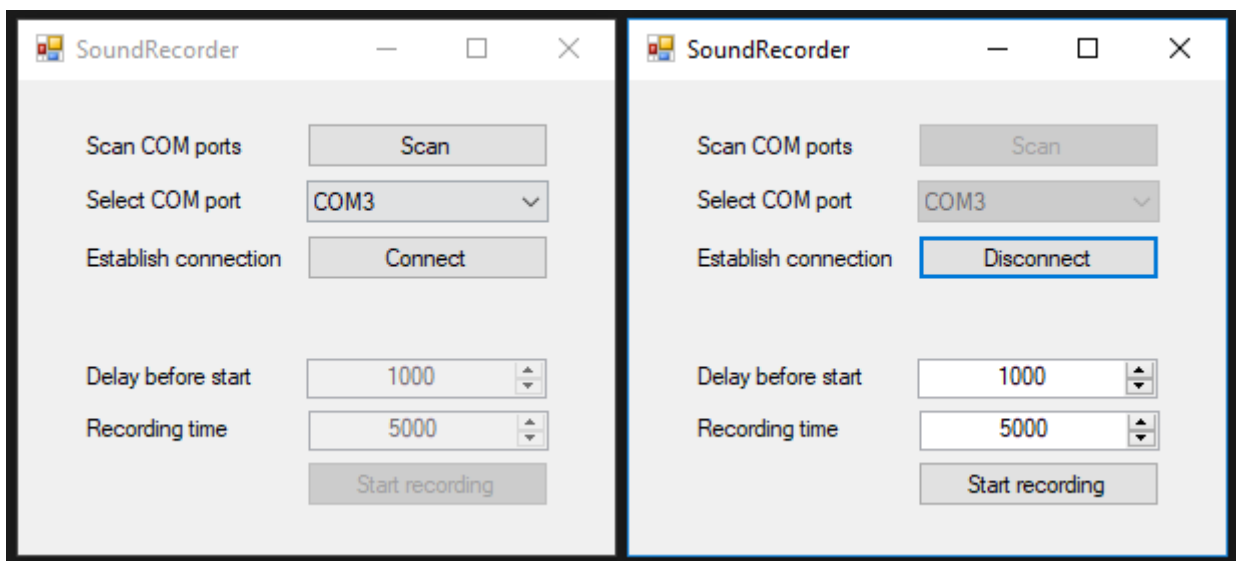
SoundRecorder

Scan COM ports
Scan

Select COM port
COM3

Establish connection
Connect

Delay before start
1000

Recording time
5000

Start recording

SoundRecorder

Scan COM ports
Scan

Select COM port
COM3

Establish connection
Disconnect

Delay before start
1000

Recording time
5000

Start recording